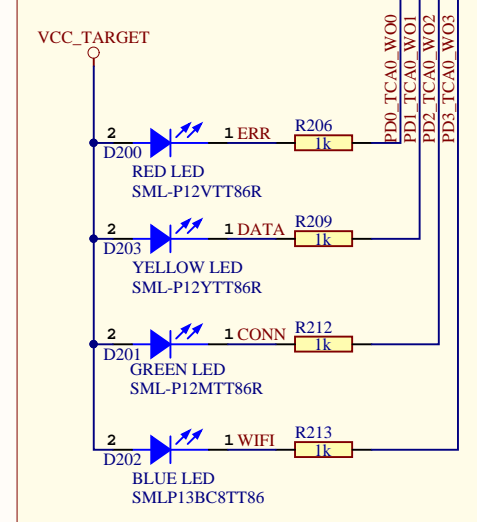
VCC_TARGET

PD0_TCA0_WO0
PD1_TCA0_WO1
PD2_TCA0_WO2
PD3_TCA0_WO3

2
D200
1 ERR
R206
1k
RED LED
SML-P12VTT86R

2
D203
1 DATA
R209
1k
YELLOW LED
SML-P12YTT86R

2
D201
1 CONN
R212
1k
GREEN LED
SML-P12MTT86R

2
D202
1 WIFI
R213
1k
BLUE LED
SMLP13BC8TT86